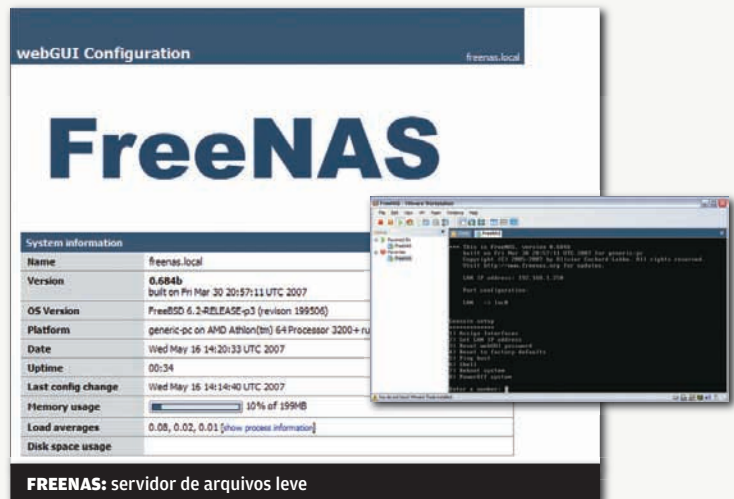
webGUI Configuration

freenas.local

FreeNAS

| System information | |
|---|---|
| Name | freenas.local |
| Version | 0.684b built on Fri Mar 30 20:57:11 UTC 2007 |
| OS Version | FreeBSD 6.2-RELEASE-p3 (revison 199506) |
| Platform | generic-pc on AMD Athlon(tm) 64 Processor 3200+ ru |
| Date | Wed May 16 14:20:33 UTC 2007 |
| Uptime | 00:34 |
| Last config change | Wed May 16 14:14:40 UTC 2007 |
| Memory usage | 10% of 199MB |
| Load averages | 0.08, 0.02, 0.01 [show process information] |
| Disk space usage | |

FreeNAS - VMware Workstation

This is FreeNAS, version 0.684b
Built on Fri Mar 30 20:57:11 UTC 2007 for generic-pc
Copyright (C) 2005-2007 by Olivier Cochard-Labbe. All rights reserved.
Visit http://www.freenas.org for updates.

LAN IP address: 192.168.1.250

Port configuration:

LAN -> lnc0

Console setup
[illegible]
1) Assign Interfaces
2) Set LAN IP address
3) Reset webGUI password
4) Reset to factory defaults
5) Ping host
6) Shell
7) Reboot system
8) PowerOff system

Enter a number:

FREENAS: servidor de arquivos leve